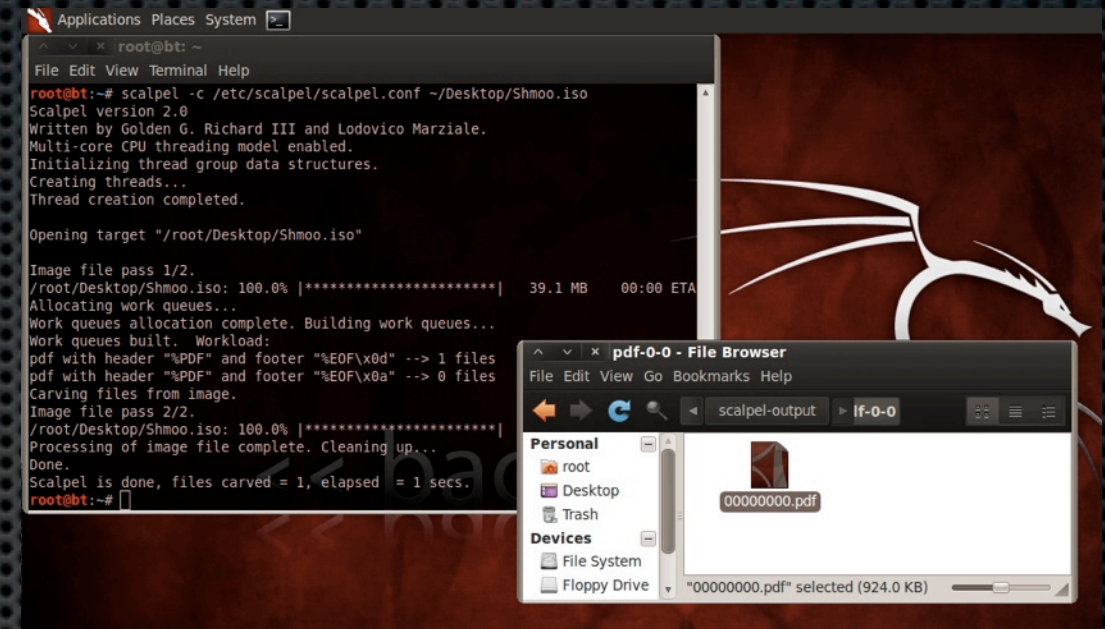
Applications Places System

root@bt: ~

File Edit View Terminal Help

root@bt:~# scalpel -c /etc/scalpel/scalpel.conf ~/Desktop/Shmoo.iso
Scalpel version 2.0
Written by Golden G. Richard III and Lodovico Marziale.
Multi-core CPU threading model enabled.
Initializing thread group data structures.
Creating threads...
Thread creation completed.

Opening target "/root/Desktop/Shmoo.iso"

Image file pass 1/2.
/root/Desktop/Shmoo.iso: 100.0% |***********************| 39.1 MB 00:00 ETA
Allocating work queues...
Work queues allocation complete. Building work queues...
Work queues built. Workload:
pdf with header "%PDF" and footer "%EOF\x0d" --> 1 files
pdf with header "%PDF" and footer "%EOF\x0a" --> 0 files
Carving files from image.
Image file pass 2/2.
/root/Desktop/Shmoo.iso: 100.0% |***********************|
Processing of image file complete. Cleaning up...
Done.
Scalpel is done, files carved = 1, elapsed = 1 secs.
root@bt:~#

pdf-0-0 - File Browser

File Edit View Go Bookmarks Help

scalpel-output | lf-0-0

Personal
root
Desktop
Trash
Devices
File System
Floppy Drive

00000000.pdf

"00000000.pdf" selected (924.0 KB)